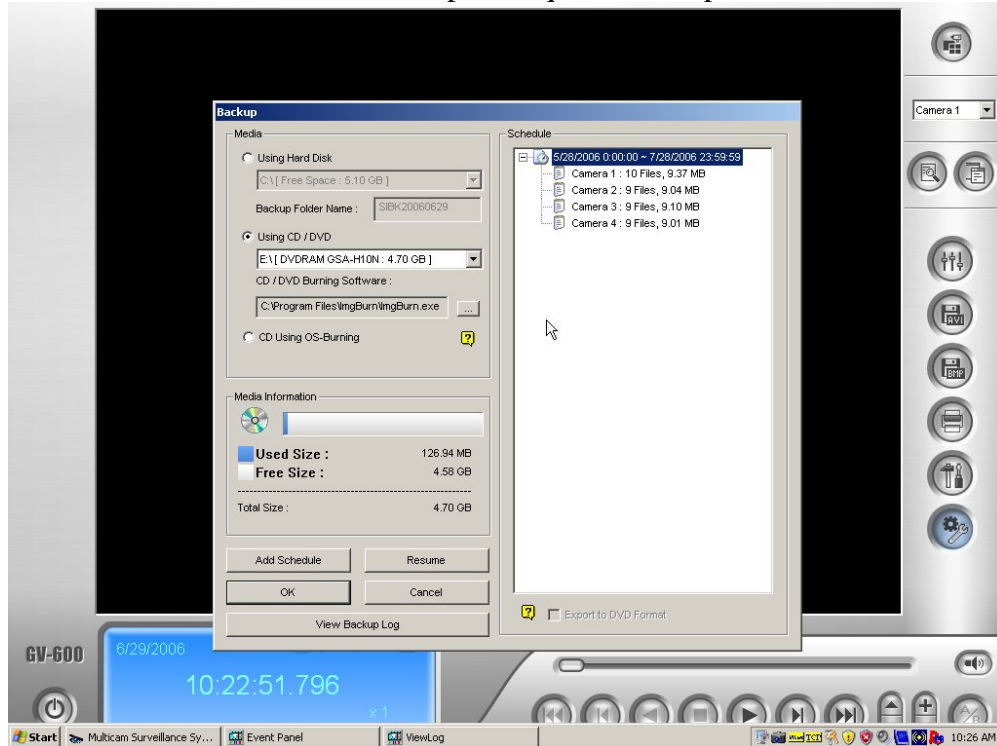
Backup

Media

Using Hard Disk

C:\ [ Free Space : 5.10 GB ]

Backup Folder Name : SIBK20060629

Using CD / DVD

E:\ [ DVDRAM GSA-H10N : 4.70 GB ]

CD / DVD Burning Software :

C:\Program Files\ImgBurn\ImgBurn.exe ...

CD Using OS-Burning

?

Media Information

Used Size : 126.94 MB

Free Size : 4.58 GB

Total Size : 4.70 GB

Add Schedule

Resume

OK

Cancel

View Backup Log

Schedule

5/28/2006 0:00:00 ~ 7/28/2006 23:59:59

Camera 1 : 10 Files, 9.37 MB

Camera 2 : 9 Files, 9.04 MB

Camera 3 : 9 Files, 9.10 MB

Camera 4 : 9 Files, 9.01 MB

?

Export to DVD Format

Camera 1

AVI

BMP

GV-600

6/29/2006

10:22:51.796

x1

A/B

Start

Multicam Surveillance Sy...

Event Panel

ViewLog

10:26 AM